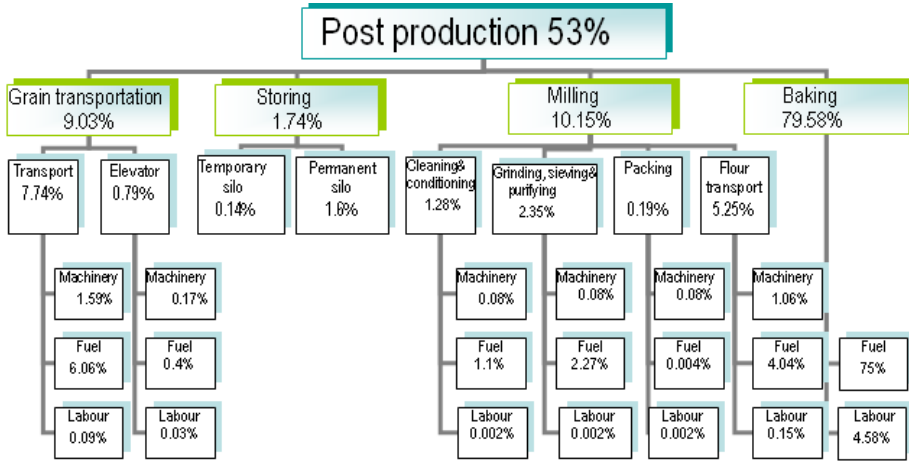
Post production 53%

Grain transportation 9.03%

Transport 7.74%

Machinery 1.59%

Fuel 6.06%

Labour 0.09%

Elevator 0.79%

Machinery 0.17%

Fuel 0.4%

Labour 0.03%

Storing 1.74%

Temporary silo 0.14%

Permanent silo 1.6%

Milling 10.15%

Cleaning& conditioning 1.28%

Machinery 0.08%

Fuel 1.1%

Labour 0.002%

Grinding, sieving& purifying 2.35%

Machinery 0.08%

Fuel 2.27%

Labour 0.002%

Packing 0.19%

Machinery 0.08%

Fuel 0.004%

Labour 0.002%

Flour transport 5.25%

Baking 79.58%

Machinery 1.06%

Fuel 4.04%

Labour 0.15%

Fuel 75%

Labour 4.58%